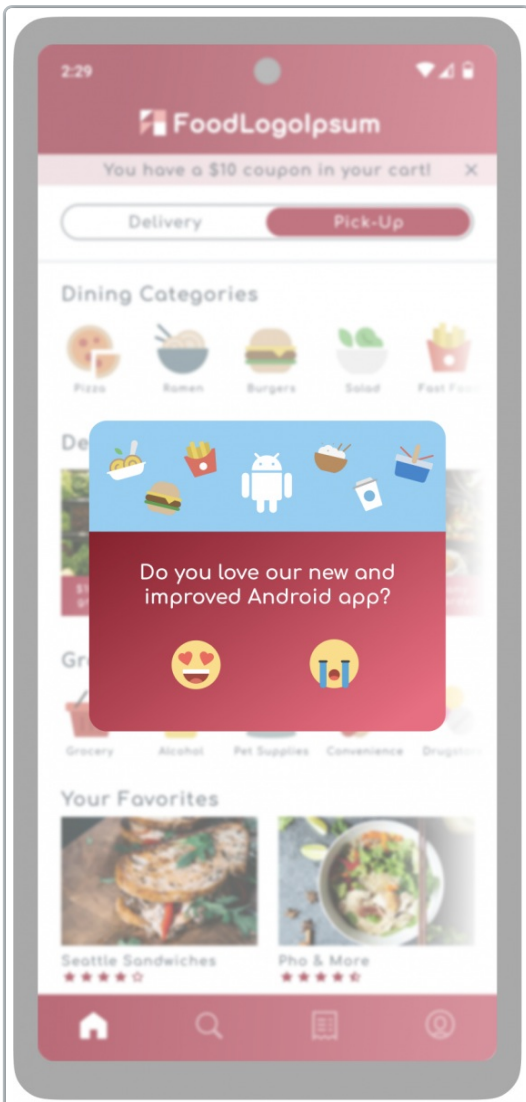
2:29

FoodLogoIpsum

You have a $10 coupon in your cart! ×

Delivery
Pick-Up

Dining Categories

Pizza
Ramen
Burgers
Salad
Fast Fo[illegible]

De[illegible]

$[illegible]

Do you love our new and improved Android app?

Gr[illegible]

Grocery
Alcohol
Pet Supplies
Convenience
Drugsto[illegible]

Your Favorites

Seattle Sandwiches
Pho & More